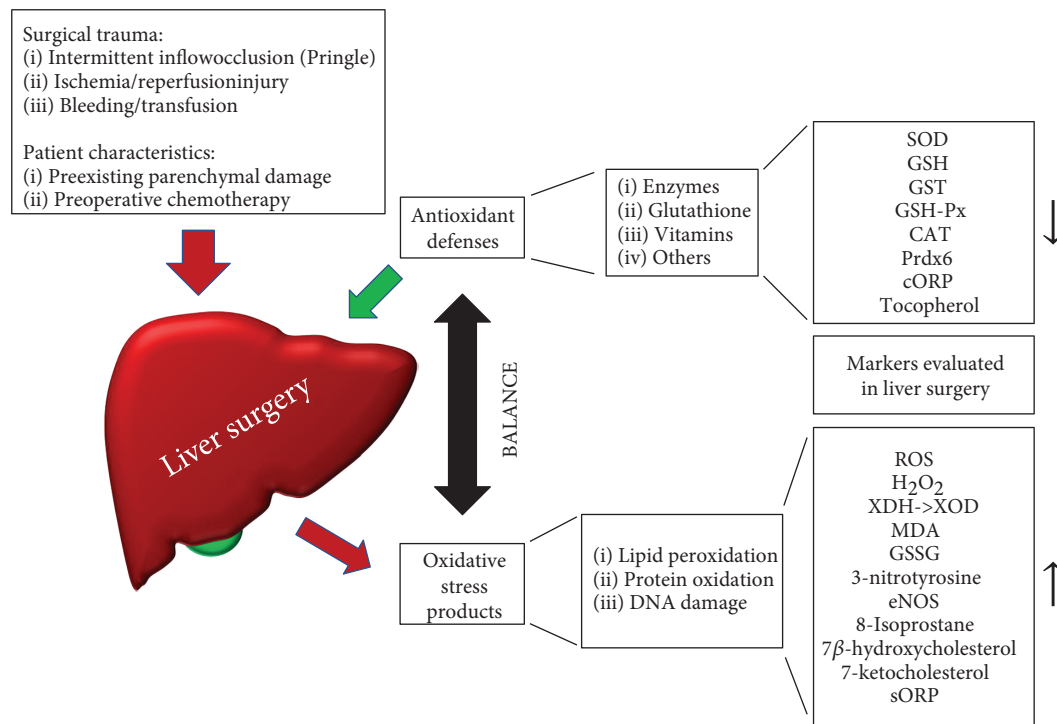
Surgical trauma:
(i) Intermittent inflowocclusion (Pringle)
(ii) Ischemia/reperfusioninjury
(iii) Bleeding/transfusion

Patient characteristics:
(i) Preexisting parenchymal damage
(ii) Preoperative chemotherapy

Antioxidant defenses

(i) Enzymes
(ii) Glutathione
(iii) Vitamins
(iv) Others

SOD
GSH
GST
GSH-Px
CAT
Prdx6
cORP
Tocopherol

↓

Liver surgery

BALANCE

Markers evaluated in liver surgery

Oxidative stress products

(i) Lipid peroxidation
(ii) Protein oxidation
(iii) DNA damage

ROS
$H_2O_2$
XDH->XOD
MDA
GSSG
3-nitrotyrosine
eNOS
8-Isoprostane
$7\beta$-hydroxycholesterol
7-ketocholesterol
sORP

↑